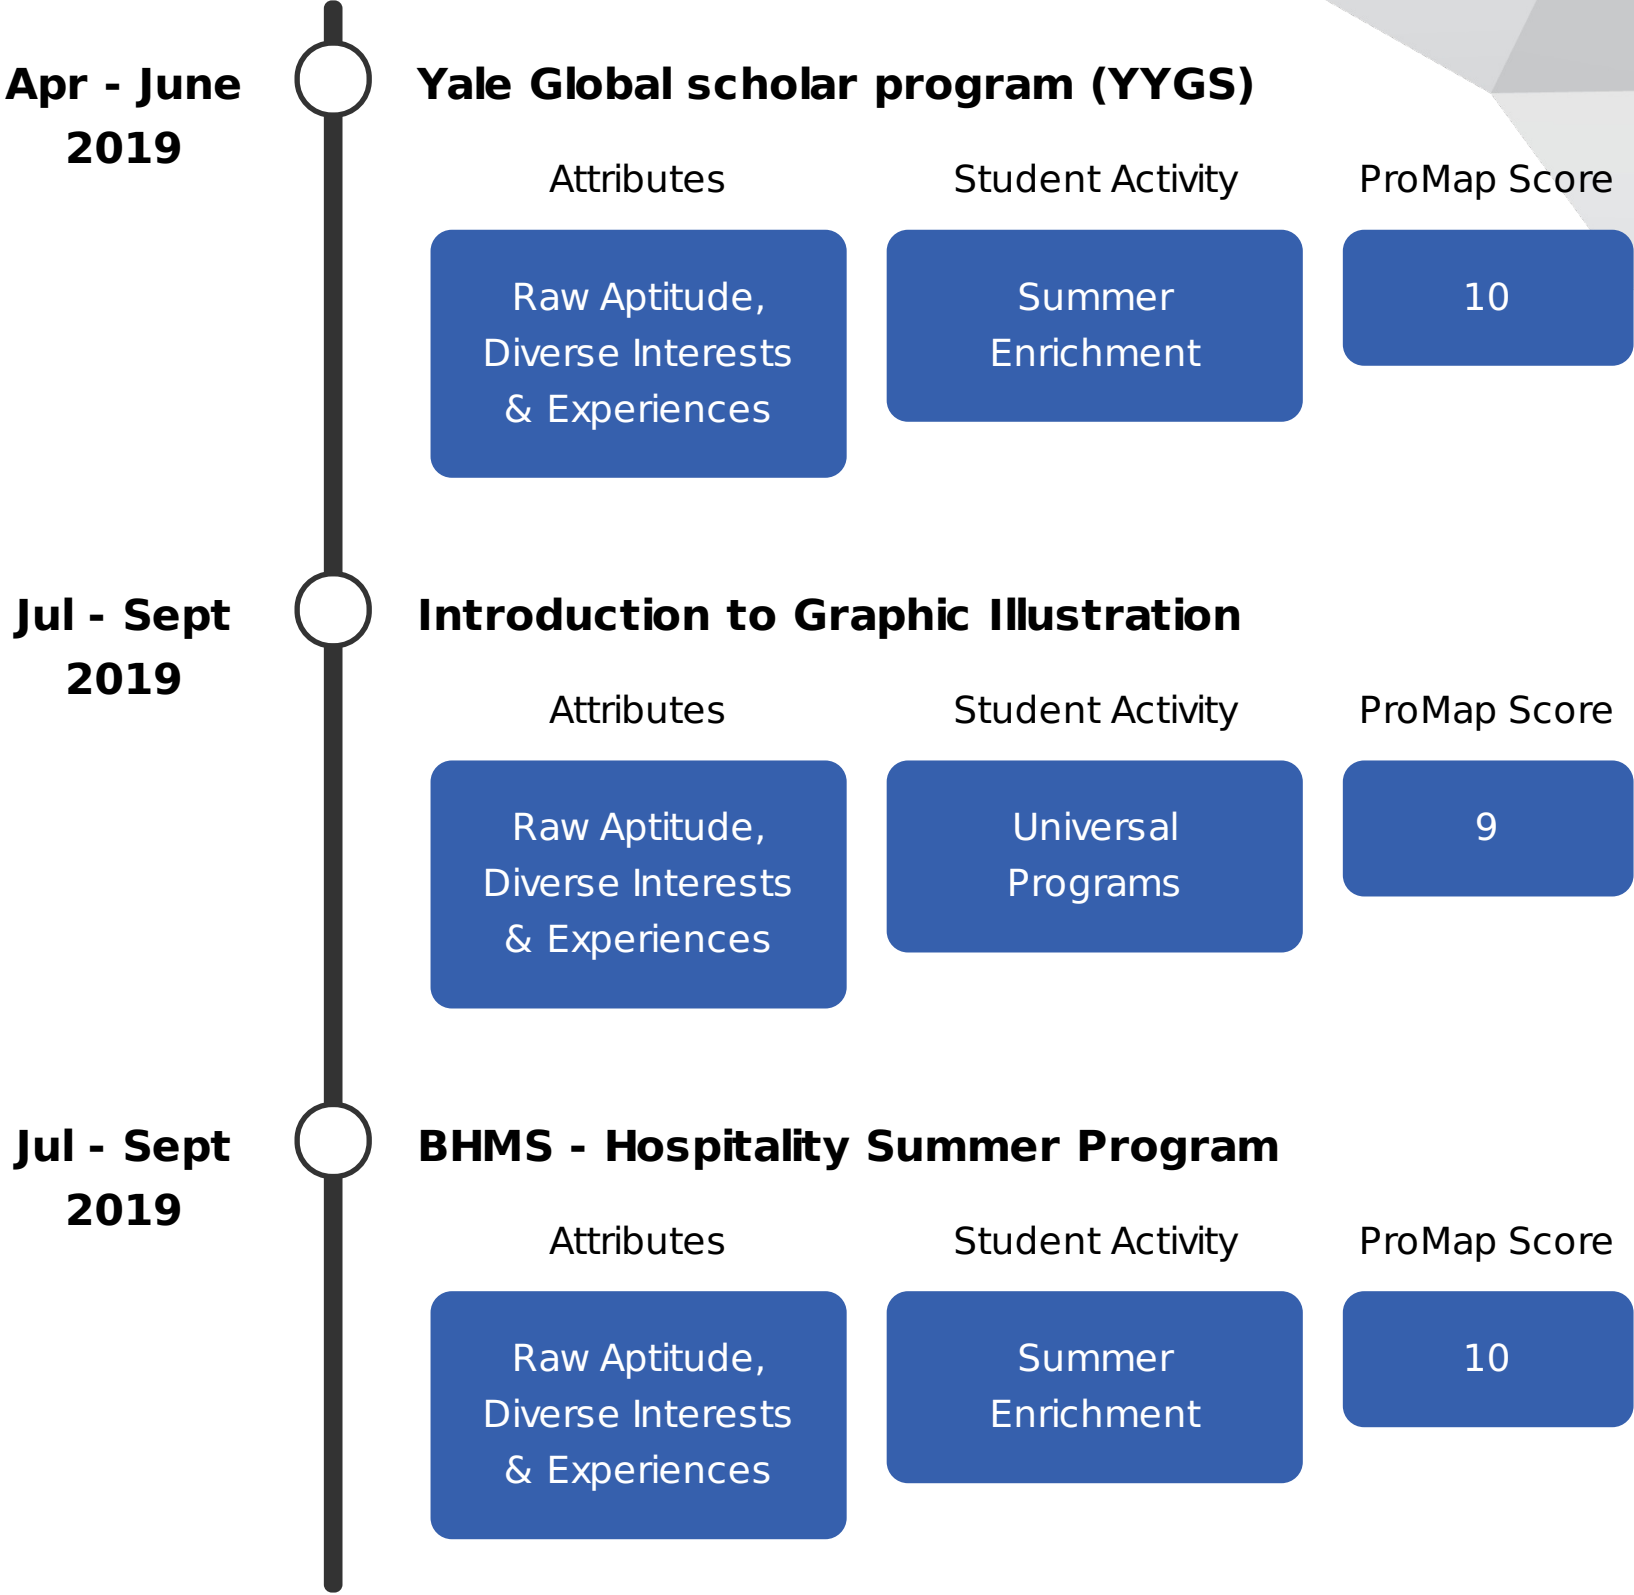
Apr - June 2019

Yale Global scholar program (YYGS)

| Attributes | Student Activity | ProMap Score |
|---|---|---|
| Raw Aptitude, Diverse Interests & Experiences | Summer Enrichment | 10 |

Jul - Sept 2019

Introduction to Graphic Illustration

| Attributes | Student Activity | ProMap Score |
|---|---|---|
| Raw Aptitude, Diverse Interests & Experiences | Universal Programs | 9 |

Jul - Sept 2019

BHMS - Hospitality Summer Program

| Attributes | Student Activity | ProMap Score |
|---|---|---|
| Raw Aptitude, Diverse Interests & Experiences | Summer Enrichment | 10 |